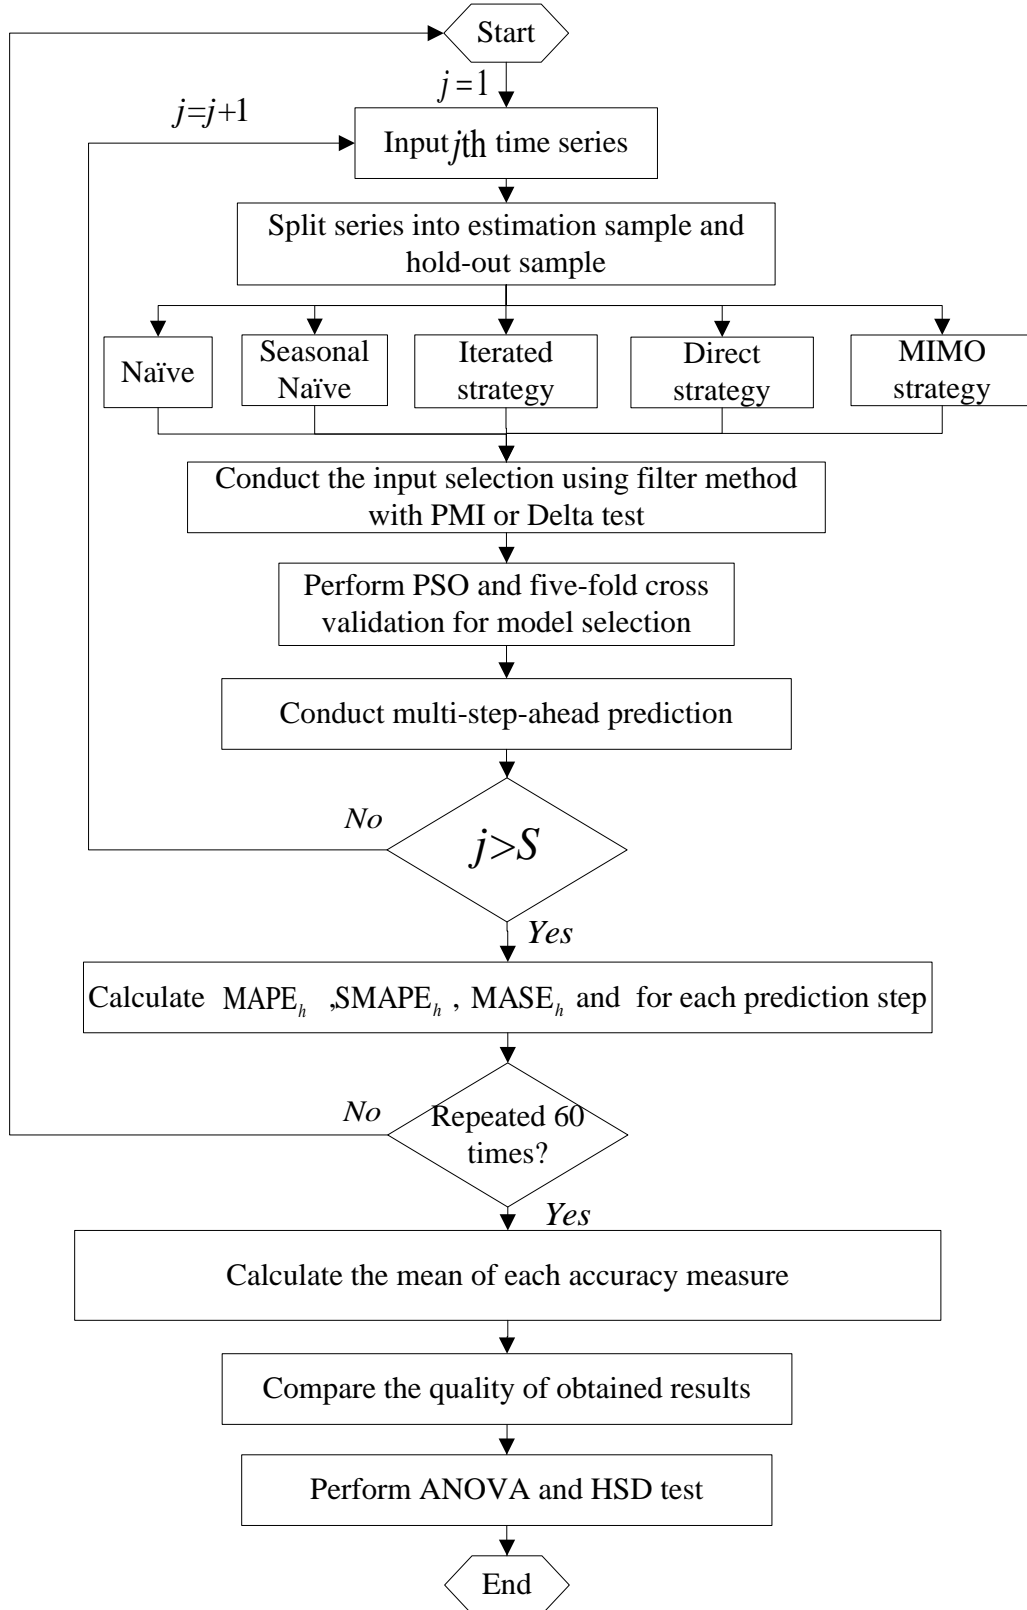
Start

$j=1$

$j=j+1$

Input $j$th time series

Split series into estimation sample and hold-out sample

Naïve

Seasonal Naïve

Iterated strategy

Direct strategy

MIMO strategy

Conduct the input selection using filter method with PMI or Delta test

Perform PSO and five-fold cross validation for model selection

Conduct multi-step-ahead prediction

No

$j>S$

Yes

Calculate $\text{MAPE}_h$ ,$\text{SMAPE}_h$ , $\text{MASE}_h$ and for each prediction step

No

Repeated 60 times?

Yes

Calculate the mean of each accuracy measure

Compare the quality of obtained results

Perform ANOVA and HSD test

End